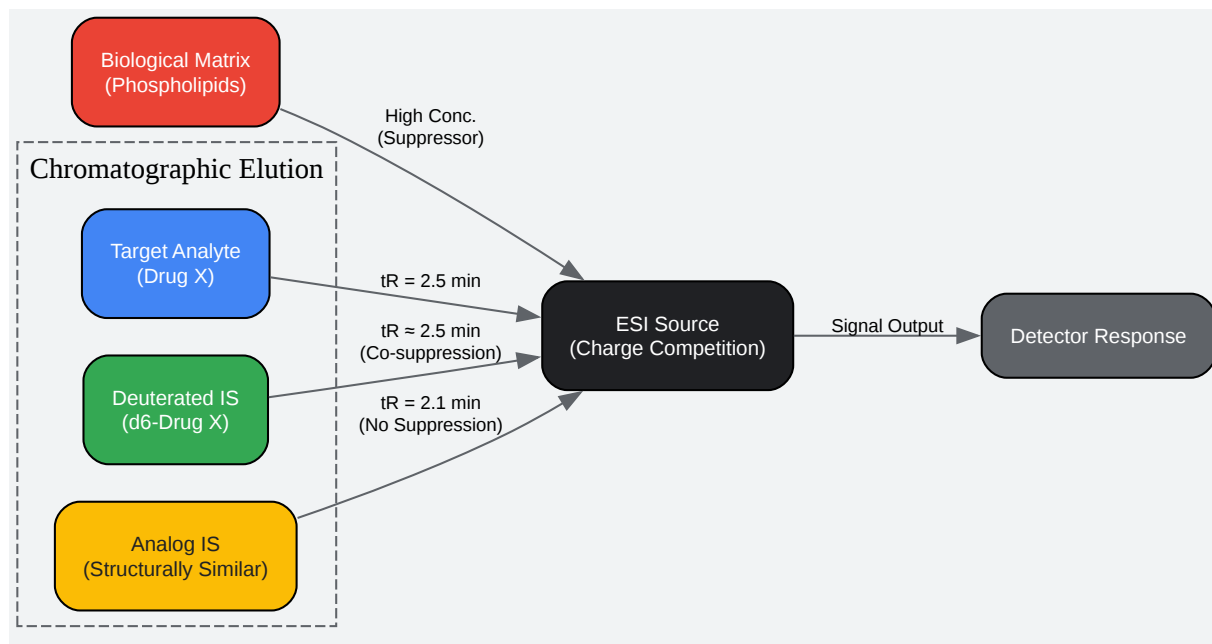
Biological Matrix
(Phospholipids)

High Conc.
(Suppressor)

Chromatographic Elution

Target Analyte
(Drug X)

tR = 2.5 min

Deuterated IS
(d6-Drug X)

tR ≈ 2.5 min
(Co-suppression)

tR = 2.1 min
(No Suppression)

Analog IS
(Structurally Similar)

ESI Source
(Charge Competition)

Signal Output

Detector Response